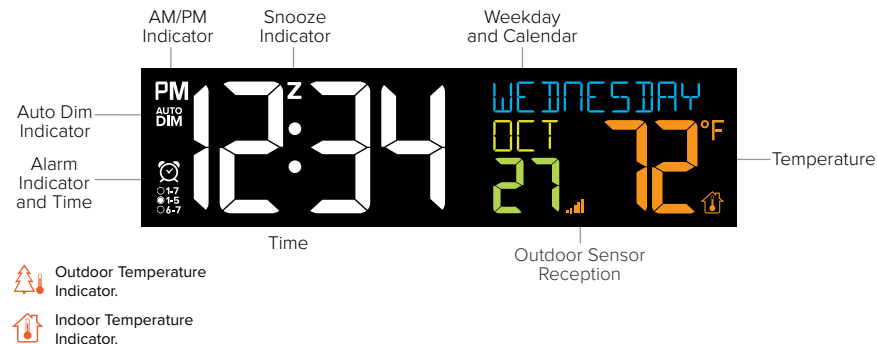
AM/PM Indicator

Snooze Indicator

Weekday and Calendar

Auto Dim Indicator

Alarm Indicator and Time

PM
AUTO
DIM

12:34
z

1-7
1-5
6-7

WEDNESDAY
OCT
27
72°F

Temperature

Time

Outdoor Sensor Reception

Outdoor Temperature Indicator.

Indoor Temperature Indicator.